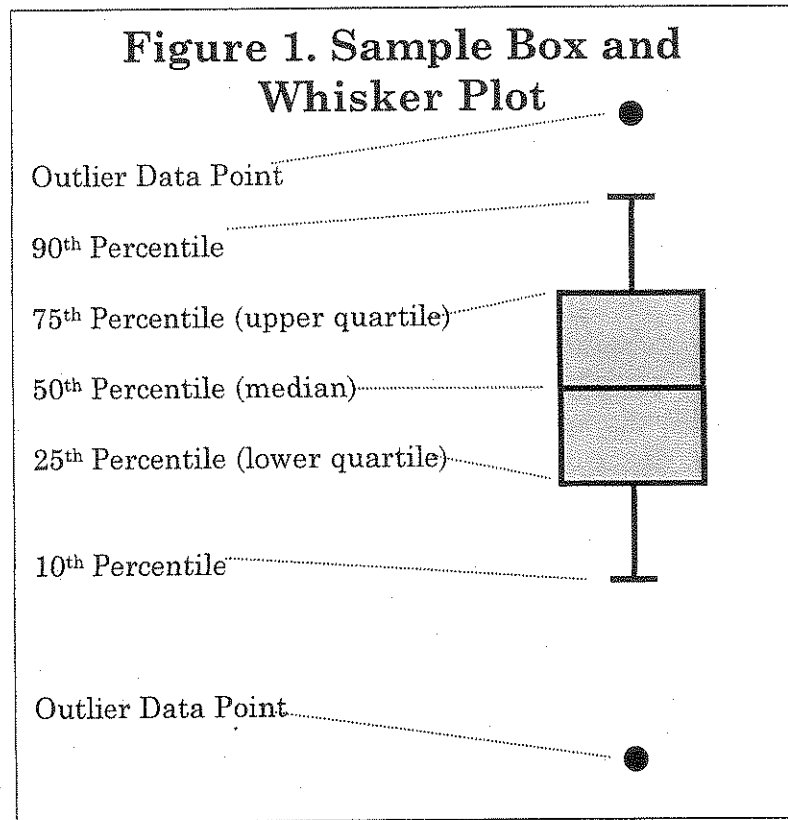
Figure 1. Sample Box and Whisker Plot

Outlier Data Point

90th Percentile

75th Percentile (upper quartile)

50th Percentile (median)

25th Percentile (lower quartile)

10th Percentile

Outlier Data Point